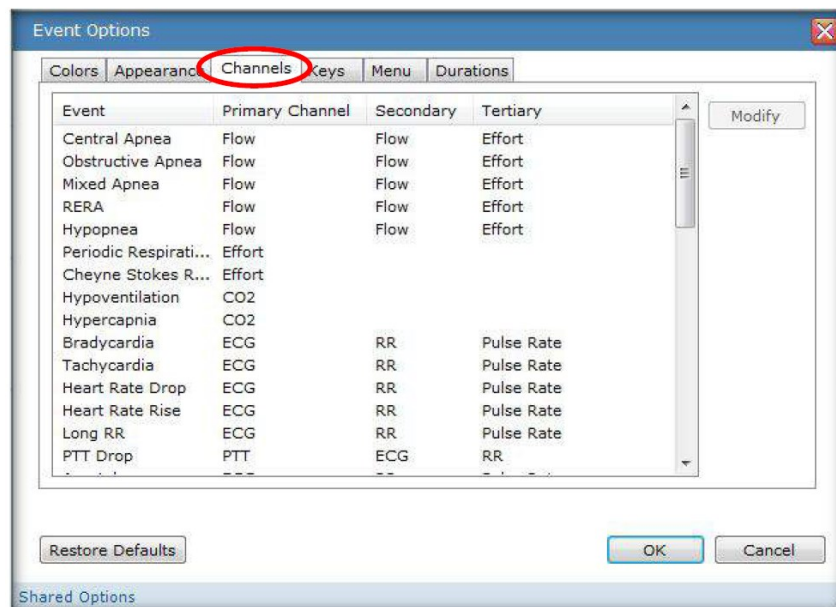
Event Options

Colors | Appearance | Channels | Keys | Menu | Durations

| Event | Primary Channel | Secondary | Tertiary |
|---|---|---|---|
| Central Apnea | Flow | Flow | Effort |
| Obstructive Apnea | Flow | Flow | Effort |
| Mixed Apnea | Flow | Flow | Effort |
| RERA | Flow | Flow | Effort |
| Hypopnea | Flow | Flow | Effort |
| Periodic Respirati... | Effort | | |
| Cheyne Stokes R... | Effort | | |
| Hypoventilation | CO2 | | |
| Hypercapnia | CO2 | | |
| Bradycardia | ECG | RR | Pulse Rate |
| Tachycardia | ECG | RR | Pulse Rate |
| Heart Rate Drop | ECG | RR | Pulse Rate |
| Heart Rate Rise | ECG | RR | Pulse Rate |
| Long RR | ECG | RR | Pulse Rate |
| PTT Drop | PTT | ECG | RR |
| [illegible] | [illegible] | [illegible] | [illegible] |

Modify

Restore Defaults

OK

Cancel

Shared Options